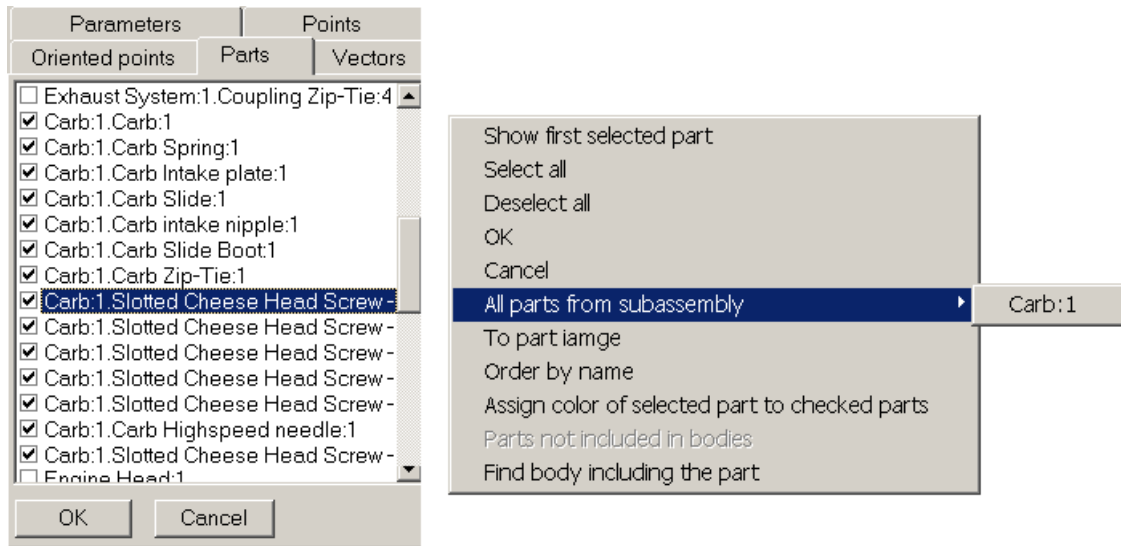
Parameters | Points
Oriented points | Parts | Vectors

☐ Exhaust System:1.Coupling Zip-Tie:4
☑ Carb:1.Carb:1
☑ Carb:1.Carb Spring:1
☑ Carb:1.Carb Intake plate:1
☑ Carb:1.Carb Slide:1
☑ Carb:1.Carb intake nipple:1
☑ Carb:1.Carb Slide Boot:1
☑ Carb:1.Carb Zip-Tie:1
☑ Carb:1.Slotted Cheese Head Screw -
☑ Carb:1.Slotted Cheese Head Screw -
☑ Carb:1.Slotted Cheese Head Screw -
☑ Carb:1.Slotted Cheese Head Screw -
☑ Carb:1.Slotted Cheese Head Screw -
☑ Carb:1.Carb Highspeed needle:1
☑ Carb:1.Slotted Cheese Head Screw -
☐ Engine Head:1

OK | Cancel

Show first selected part
Select all
Deselect all
OK
Cancel
All parts from subassembly
To part iamge
Order by name
Assign color of selected part to checked parts
Parts not included in bodies
Find body including the part

Carb:1